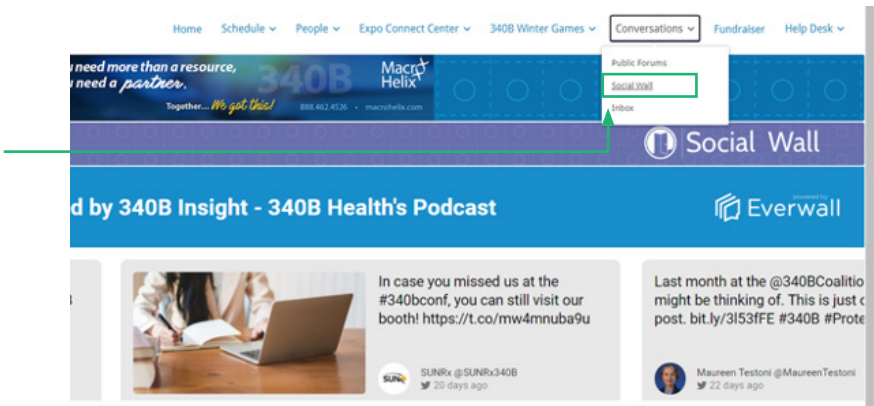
Home Schedule People Expo Connect Center 340B Winter Games Conversations Fundraiser Help Desk

Public Forums
Social Wall
Inbox

u need more than a resource, u need a partner.
Together... We got this!
340B
Macro Helix
888.462.4526 • macrohelix.com

Social Wall

d by 340B Insight - 340B Health's Podcast

powered by Everwall

In case you missed us at the #340bconf, you can still visit our booth! https://t.co/mw4mnuba9u

SUNRx @SUNRx340B
20 days ago

Last month at the @340BCoalitio might be thinking of. This is just c post. bit.ly/3I53fFE #340B #Prote

Maureen Testoni @MaureenTestoni
22 days ago